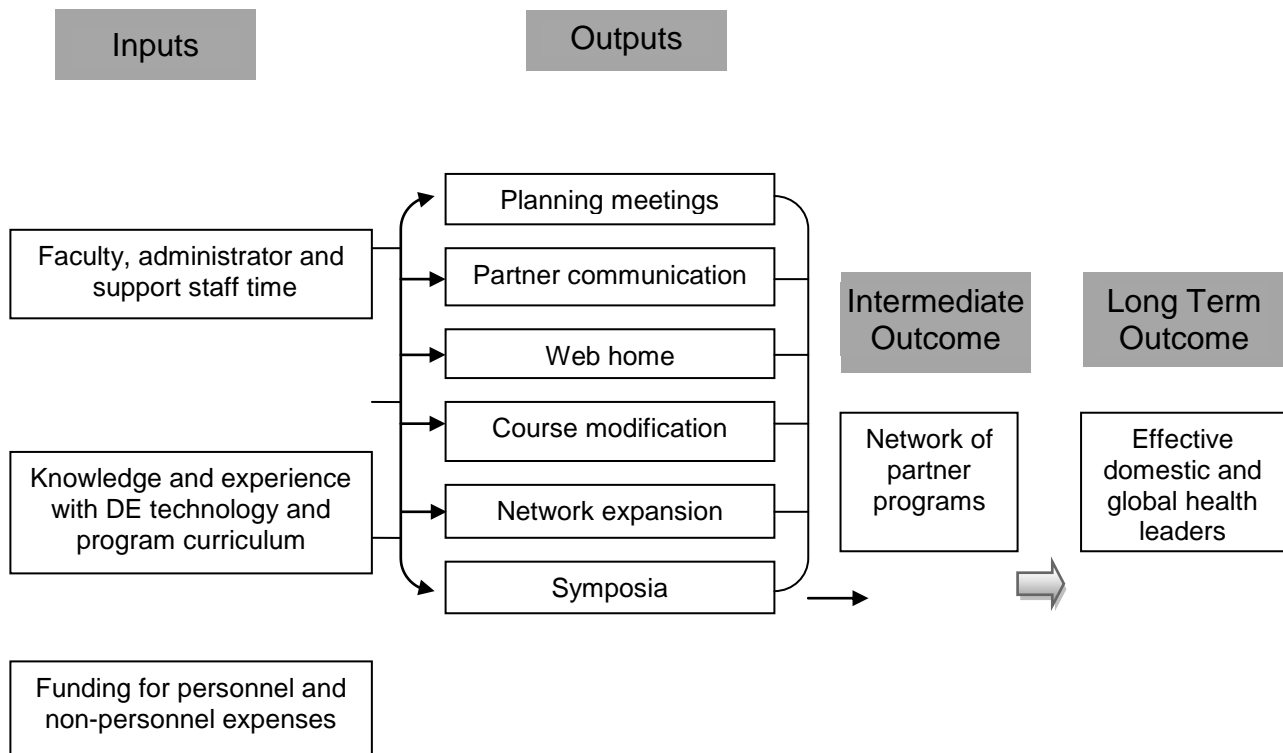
Inputs

Outputs

Faculty, administrator and support staff time

Knowledge and experience with DE technology and program curriculum

Funding for personnel and non-personnel expenses

Planning meetings

Partner communication

Web home

Course modification

Network expansion

Symposia

Intermediate Outcome

Network of partner programs

Long Term Outcome

Effective domestic and global health leaders